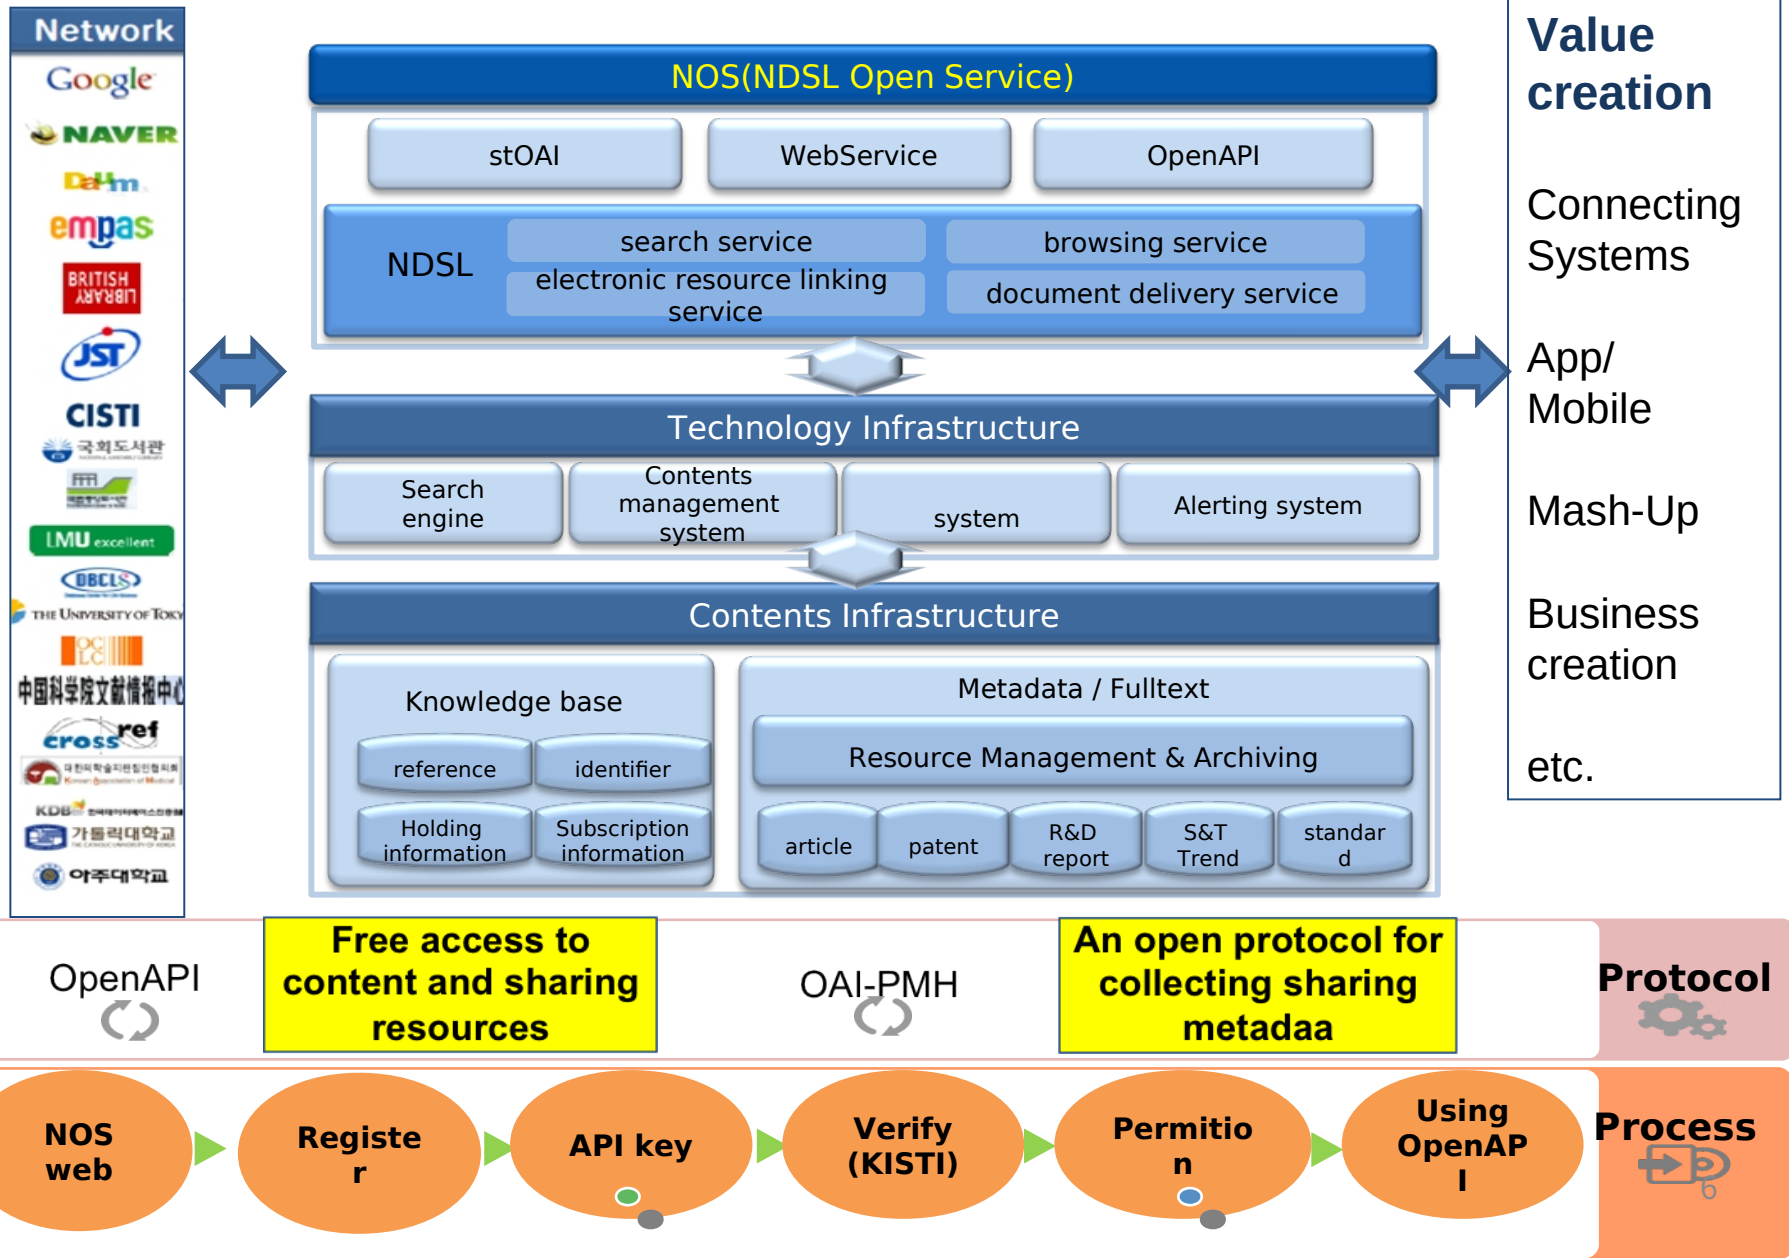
Network

Google
NAVER
Daum
empas
BRITISH LIBRARY
JST
CISTI
국회도서관
LMU excellent
OBCLS
THE UNIVERSITY OF TOKY
OCLC
中国科学院文献情报中心
crossref
KDB
가톨릭대학교
아주대학교

NOS(NDSL Open Service)

stOAI

WebService

OpenAPI

NDSL

search service

browsing service

electronic resource linking service

document delivery service

Technology Infrastructure

Search engine

Contents management system

system

Alerting system

Contents Infrastructure

Knowledge base

reference

identifier

Holding information

Subscription information

Metadata / Fulltext

Resource Management & Archiving

article

patent

R&D report

S&T Trend

standard

Value creation

Connecting Systems

App/ Mobile

Mash-Up

Business creation

etc.

OpenAPI

Free access to content and sharing resources

OAI-PMH

An open protocol for collecting sharing metadaa

Protocol

NOS web

Register

API key

Verify (KISTI)

Permition

Using OpenAPI

Process